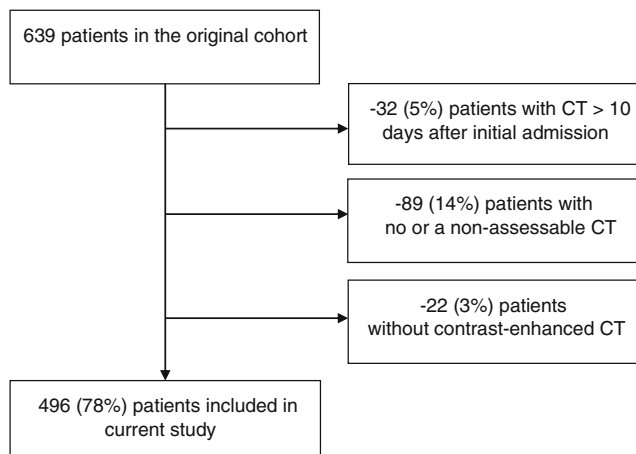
639 patients in the original cohort

-32 (5%) patients with CT > 10 days after initial admission

-89 (14%) patients with no or a non-assessable CT

-22 (3%) patients without contrast-enhanced CT

496 (78%) patients included in current study